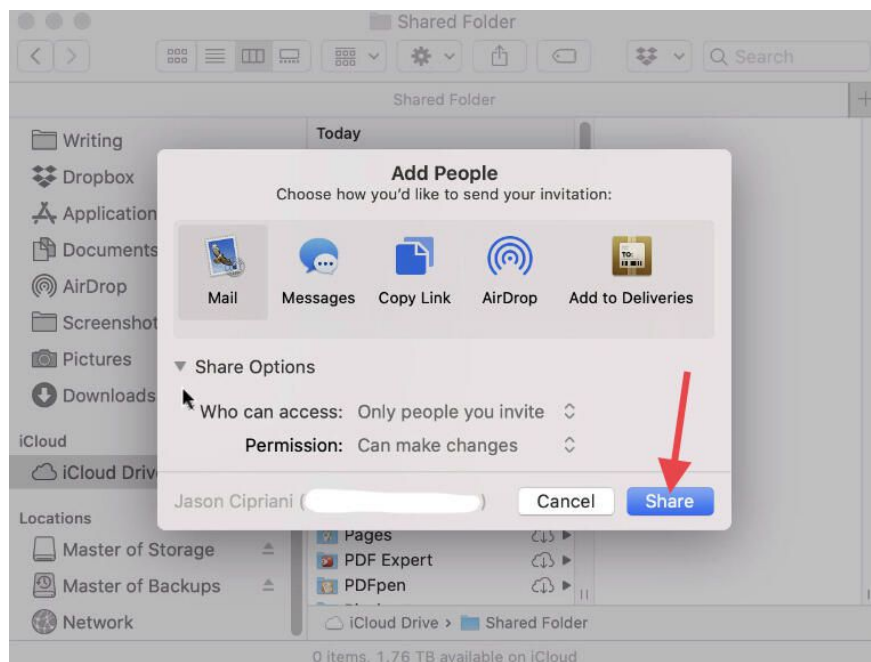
Shared Folder

Search

Shared Folder

Writing
Dropbox
Application
Documents
AirDrop
Screenshot
Pictures
Downloads
iCloud
iCloud Driv
Locations
Master of Storage
Master of Backups
Network

Today

Add People
Choose how you'd like to send your invitation:

Mail
Messages
Copy Link
AirDrop
Add to Deliveries

Share Options
Who can access: Only people you invite
Permission: Can make changes

Jason Cipriani ( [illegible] )
Cancel
Share

Pages
PDF Expert
PDFpen

iCloud Drive › Shared Folder

0 items, 1.76 TB available on iCloud